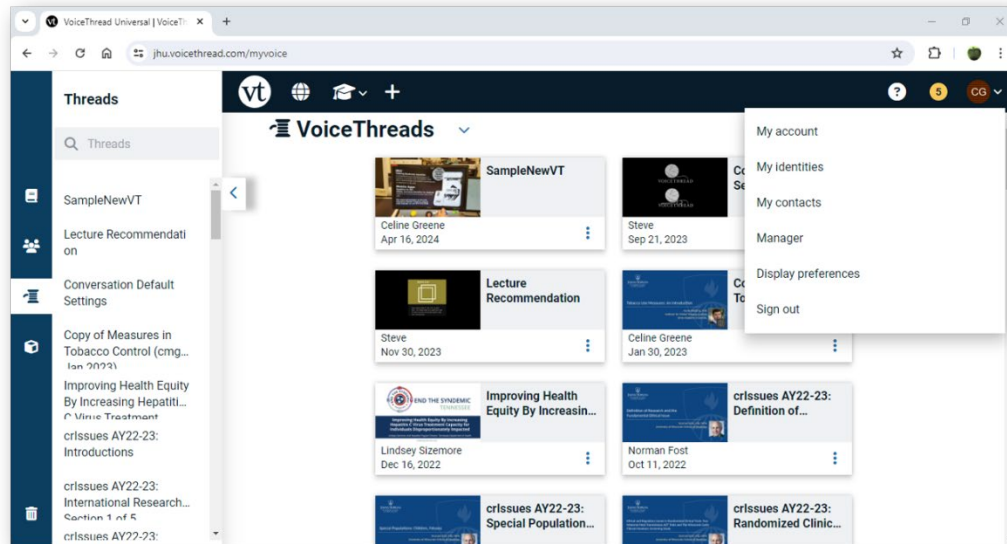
VoiceThread Universal | VoiceTh ×
+

jhu.voicethread.com/myvoice

Threads

Threads

SampleNewVT

Lecture Recommendation

Conversation Default Settings

Copy of Measures in Tobacco Control (cmg... Jan 2023)

Improving Health Equity By Increasing Hepatiti... C Virus Treatment

crIssues AY22-23: Introductions

crIssues AY22-23: International Research... Section 1 of 5

crIssues AY22-23:

vt

?
5
CG

VoiceThreads

SampleNewVT
Celine Greene
Apr 16, 2024

Co
Se
Steve
Sep 21, 2023

Lecture Recommendation
Steve
Nov 30, 2023

Co
To
Celine Greene
Jan 30, 2023

END THE SYNDEMIC TENNESSEE
Improving Health Equity By Increasin...
Lindsey Sizemore
Dec 16, 2022

crIssues AY22-23: Definition of...
Norman Fost
Oct 11, 2022

crIssues AY22-23: Special Population...

crIssues AY22-23: Randomized Clinic...

My account
My identities
My contacts
Manager
Display preferences
Sign out